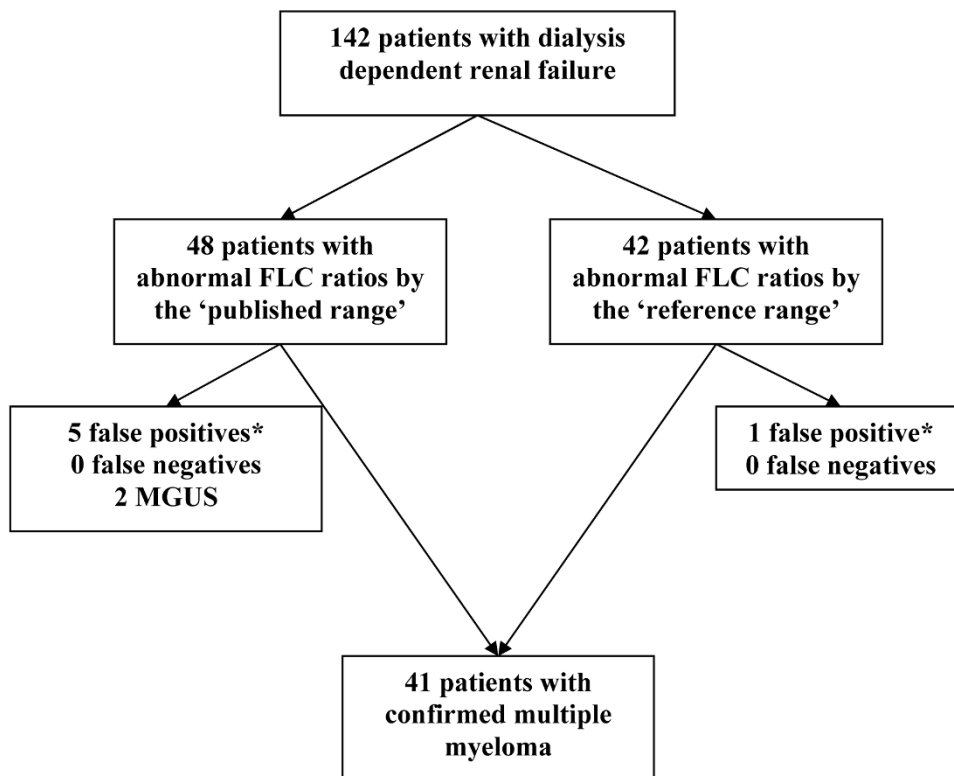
142 patients with dialysis dependent renal failure

48 patients with abnormal FLC ratios by the ‘published range’

42 patients with abnormal FLC ratios by the ‘reference range’

5 false positives*
0 false negatives
2 MGUS

1 false positive*
0 false negatives

41 patients with confirmed multiple myeloma